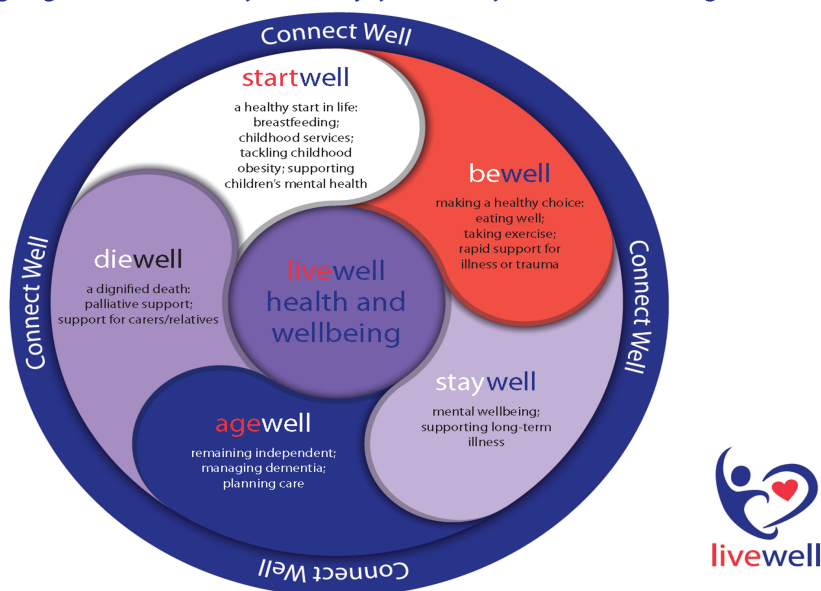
Connect Well

startwell

a healthy start in life: breastfeeding; childhood services; tackling childhood obesity; supporting children's mental health

bewell

making a healthy choice: eating well; taking exercise; rapid support for illness or trauma

Connect Well

diewell

a dignified death: palliative support; support for carers/relatives

Connect Well

livewell health and wellbeing

staywell

mental wellbeing; supporting long-term illness

agewell

remaining independent; managing dementia; planning care

Connect Well

livewell